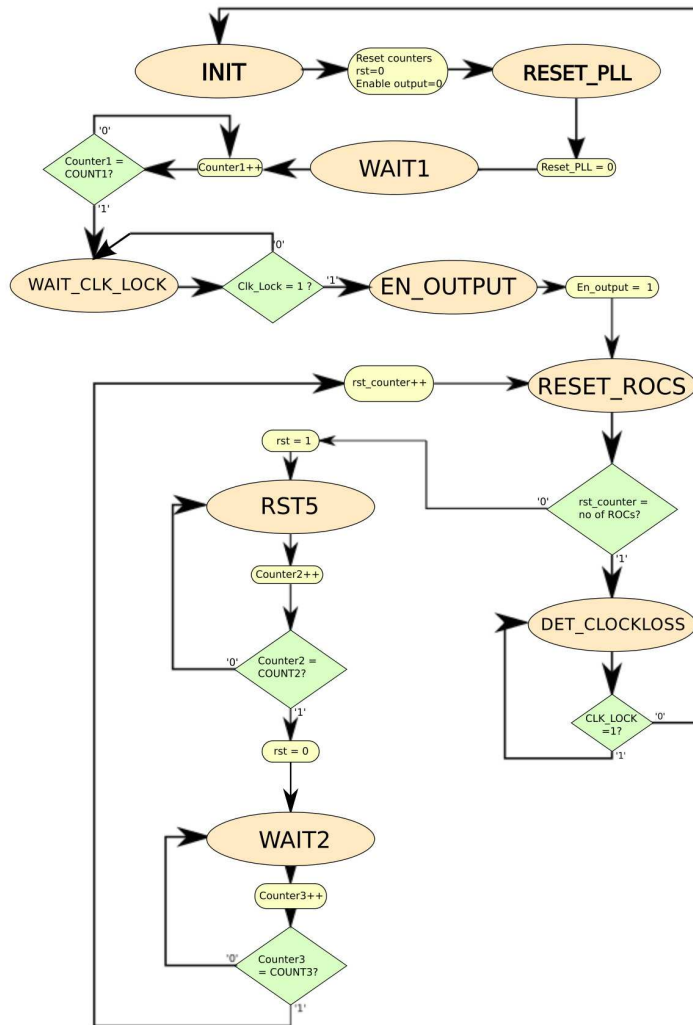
INIT

Reset counters
rst=0
Enable output=0

RESET_PLL

'0'

Counter1 = COUNT1?

Counter1++

WAIT1

Reset_PLL = 0

'1'

'0'

WAIT_CLK_LOCK

Clk_Lock = 1 ?

'1'

EN_OUTPUT

En_output = 1

rst_counter++

RESET_ROCS

rst = 1

RST5

'0'

rst_counter = no of ROCs?

'1'

Counter2++

DET_CLOCKLOSS

'0'

Counter2 = COUNT2?

'1'

CLK_LOCK =1?

'0'

'1'

rst = 0

WAIT2

Counter3++

'0'

Counter3 = COUNT3?

'1'